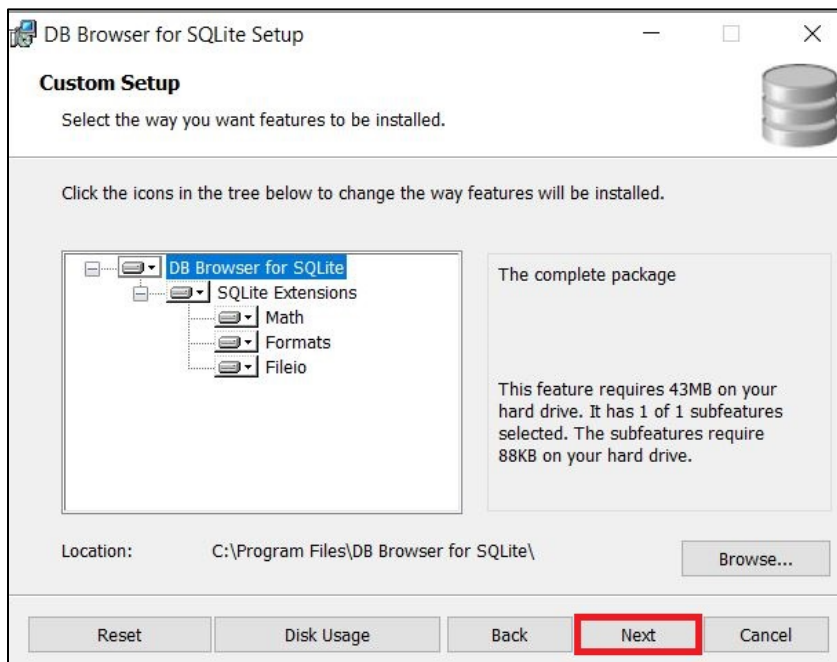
DB Browser for SQLite Setup

Custom Setup

Select the way you want features to be installed.

Click the icons in the tree below to change the way features will be installed.

DB Browser for SQLite
SQLite Extensions
Math
Formats
Fileio

The complete package

This feature requires 43MB on your hard drive. It has 1 of 1 subfeatures selected. The subfeatures require 88KB on your hard drive.

Location: C:\Program Files\DB Browser for SQLite\

Browse...

Reset

Disk Usage

Back

Next

Cancel